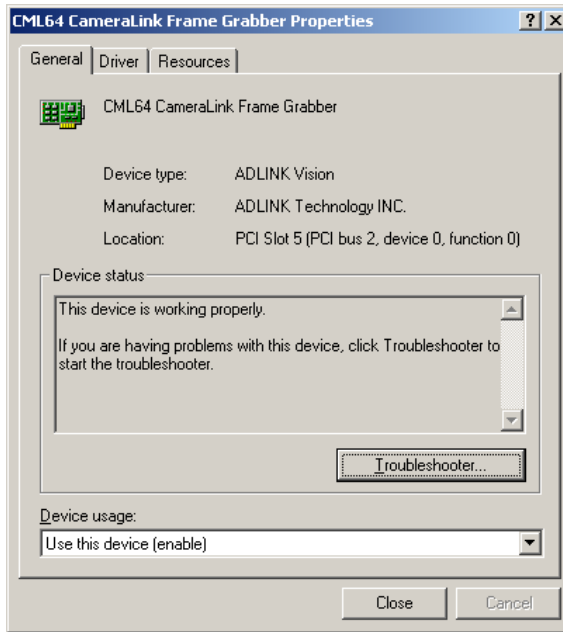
CML64 CameraLink Frame Grabber Properties

?

General | Driver | Resources

CML64 CameraLink Frame Grabber

Device type: ADLINK Vision

Manufacturer: ADLINK Technology INC.

Location: PCI Slot 5 (PCI bus 2, device 0, function 0)

Device status

This device is working properly.

If you are having problems with this device, click Troubleshooter to start the troubleshooter.

Troubleshooter...

Device usage:

Use this device (enable)

Close

Cancel